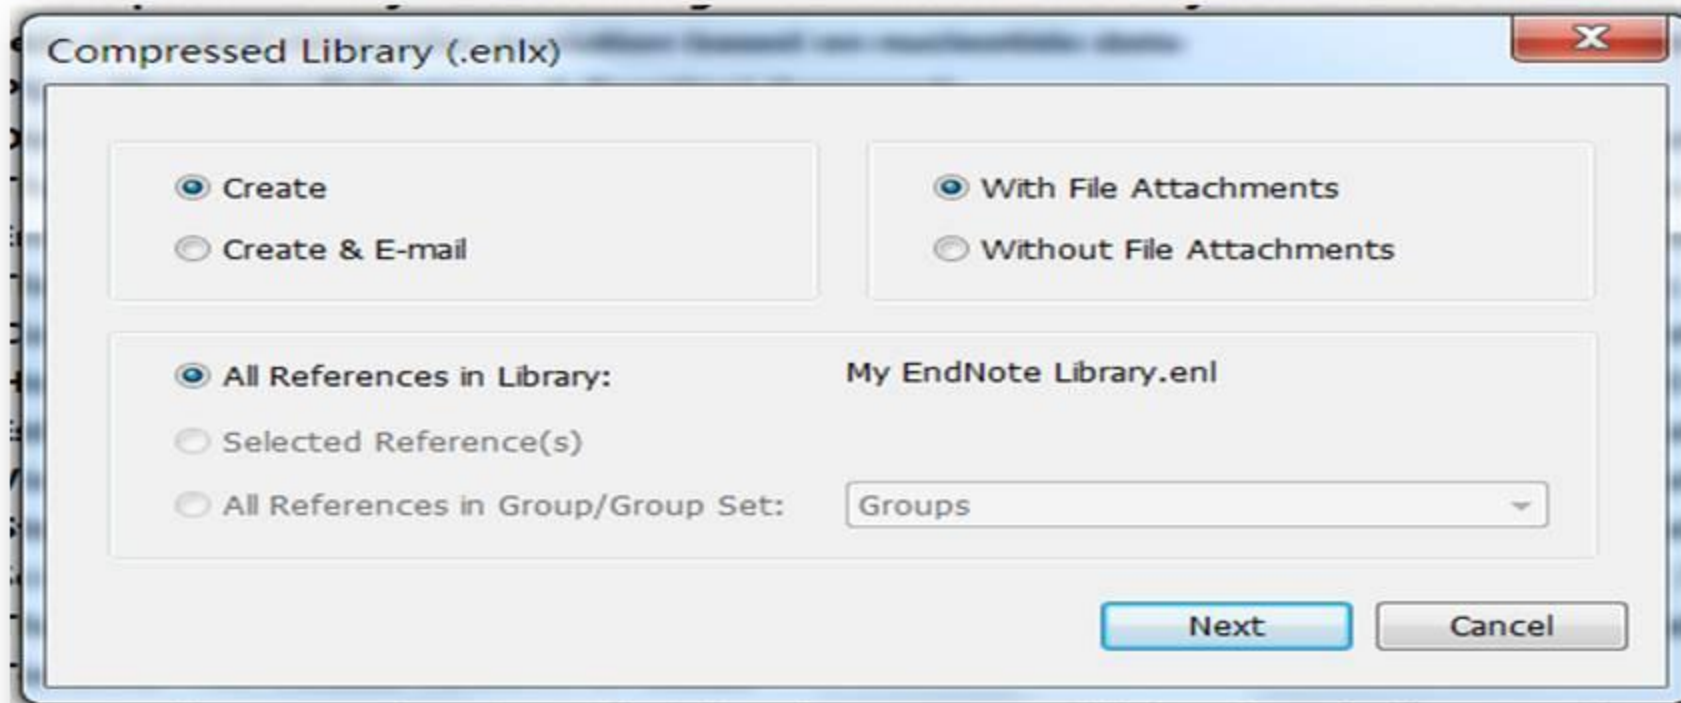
Compressed Library (.enlx)

Create
Create & E-mail

With File Attachments
Without File Attachments

All References in Library: My EndNote Library.enl
Selected Reference(s)
All References in Group/Group Set: Groups

Next
Cancel